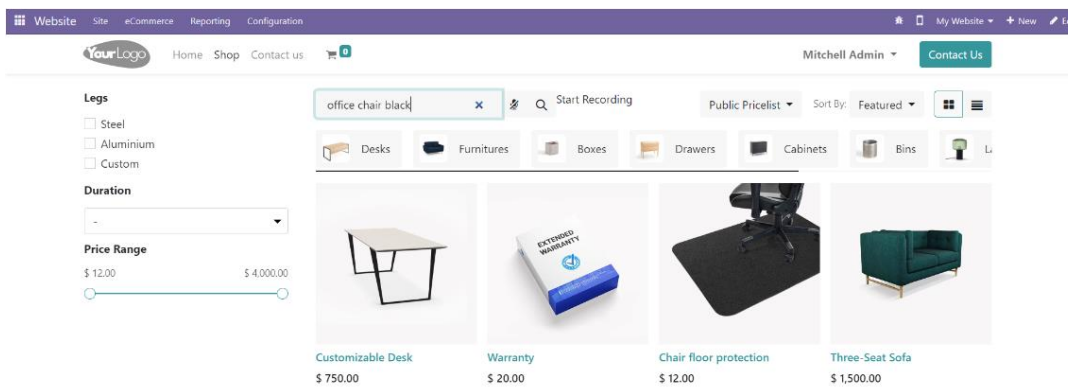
Website Site eCommerce Reporting Configuration

My Website + New

YourLogo Home Shop Contact us 0

Mitchell Admin

Contact Us

Legs

Steel

Aluminium

Custom

Duration

-

Price Range

$ 12.00 $ 4,000.00

office chair black

Start Recording

Public Pricelist

Sort By: Featured

Desks Furnitures Boxes Drawers Cabinets Bins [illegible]

EXTENDED WARRANTY

Customizable Desk
$ 750.00

Warranty
$ 20.00

Chair floor protection
$ 12.00

Three-Seat Sofa
$ 1,500.00